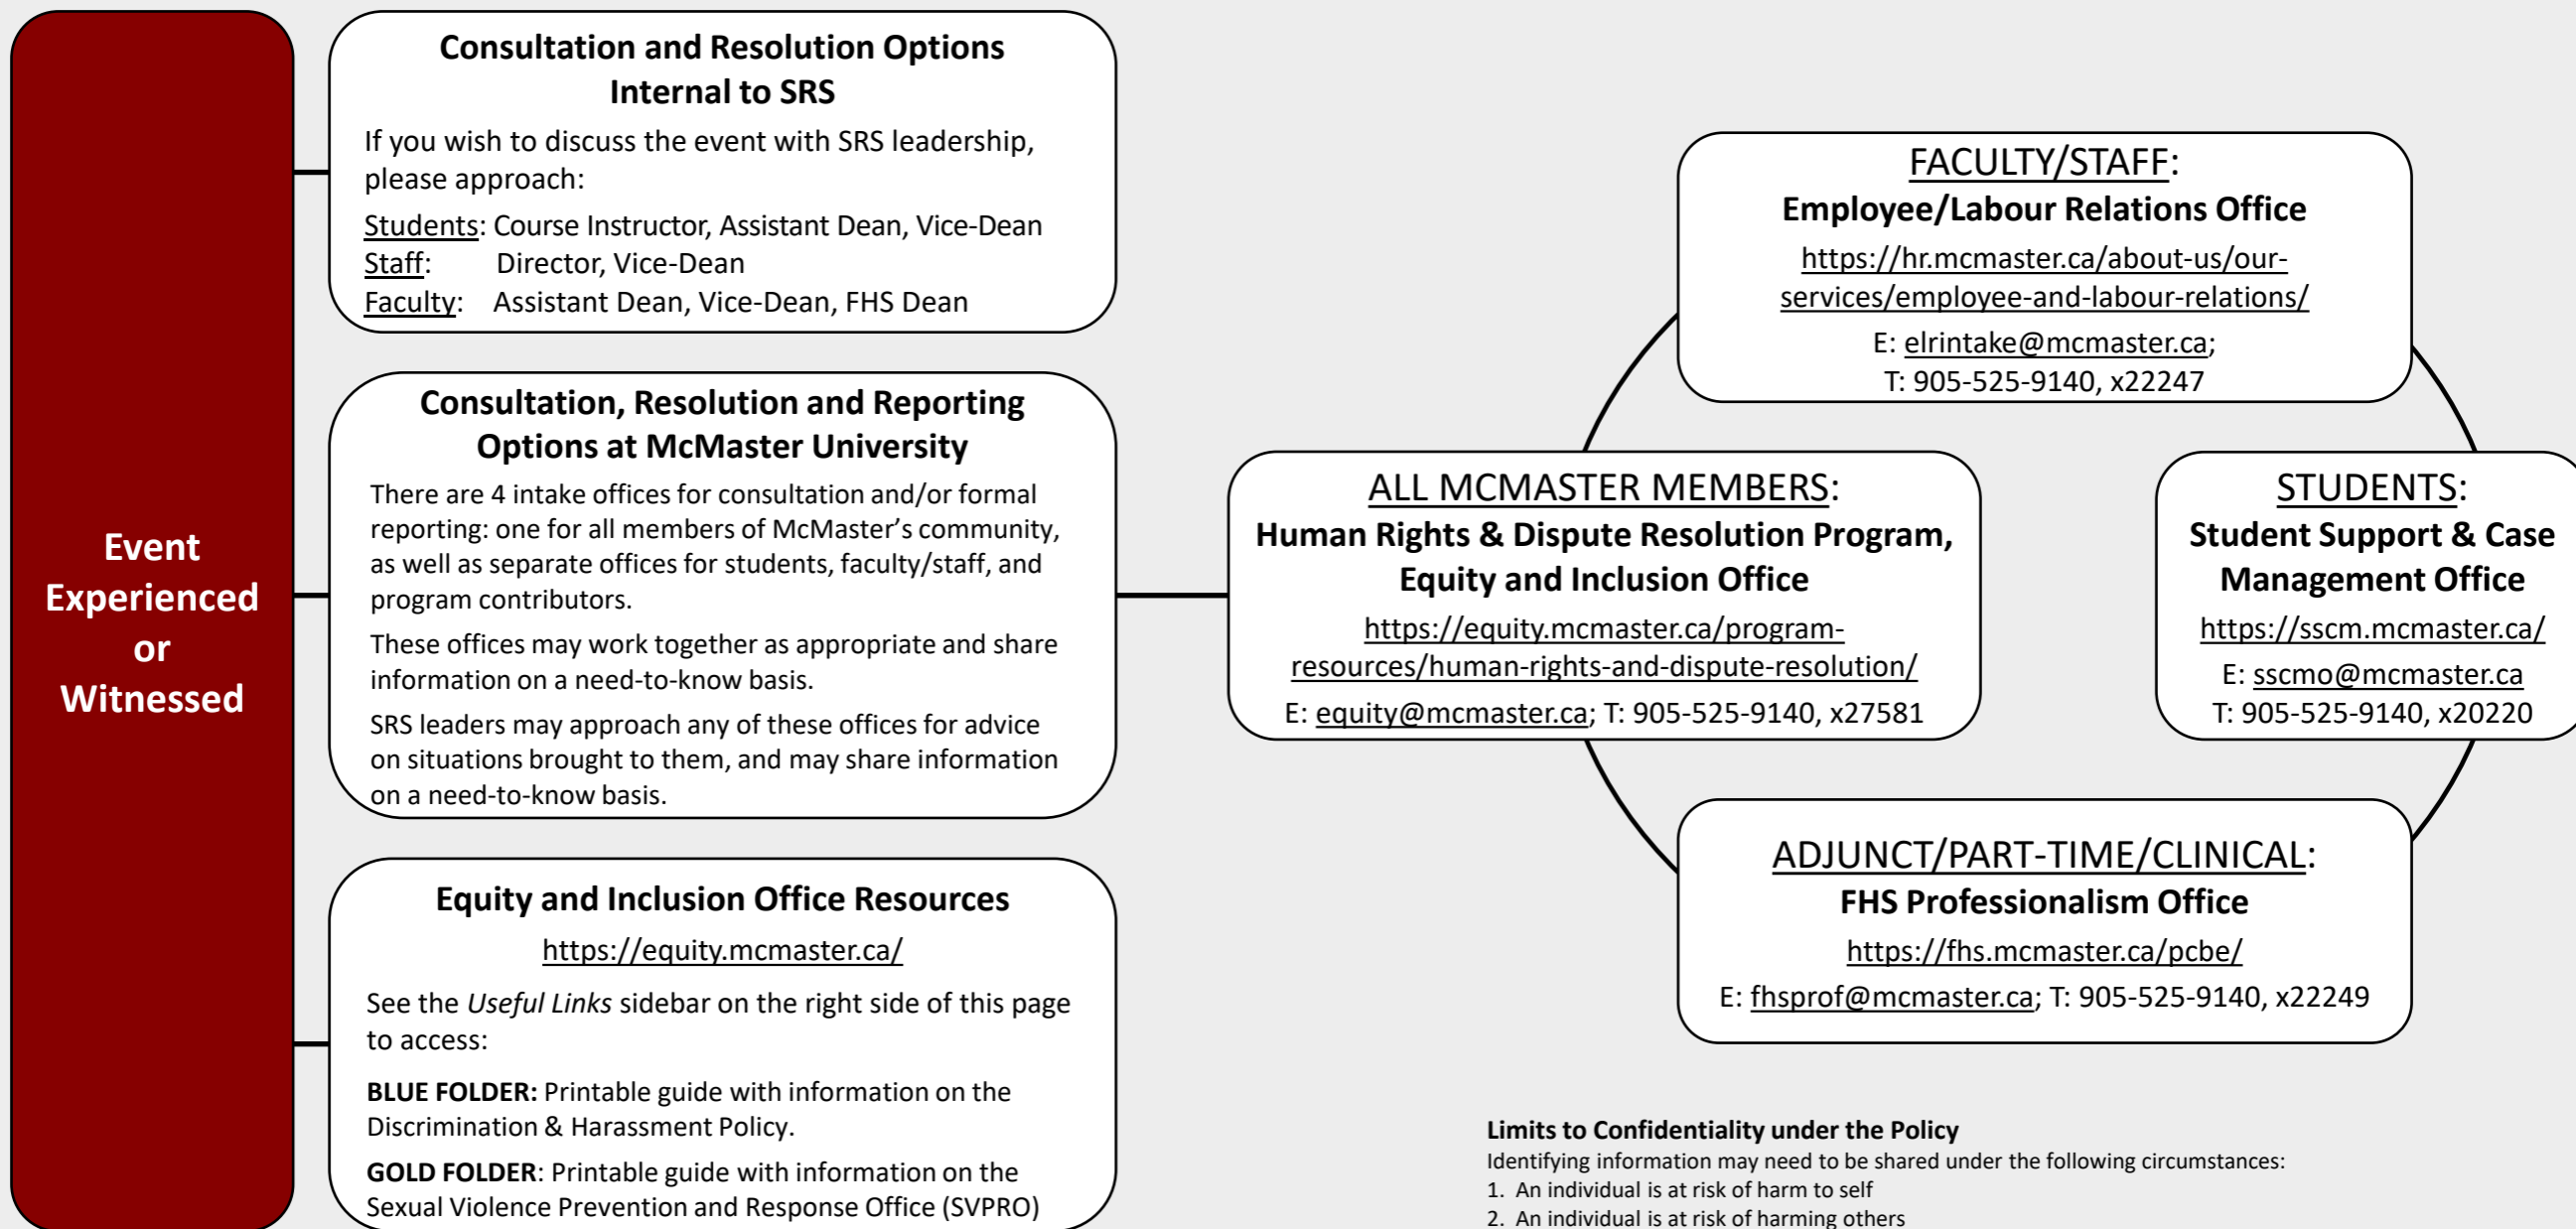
Event Experienced or Witnessed

Consultation and Resolution Options Internal to SRS

If you wish to discuss the event with SRS leadership, please approach:

Students: Course Instructor, Assistant Dean, Vice-Dean
Staff: Director, Vice-Dean
Faculty: Assistant Dean, Vice-Dean, FHS Dean

Consultation, Resolution and Reporting Options at McMaster University

There are 4 intake offices for consultation and/or formal reporting: one for all members of McMaster's community, as well as separate offices for students, faculty/staff, and program contributors.

These offices may work together as appropriate and share information on a need-to-know basis.

SRS leaders may approach any of these offices for advice on situations brought to them, and may share information on a need-to-know basis.

Equity and Inclusion Office Resources

https://equity.mcmaster.ca/

See the *Useful Links* sidebar on the right side of this page to access:

**BLUE FOLDER:** Printable guide with information on the Discrimination & Harassment Policy.

**GOLD FOLDER**: Printable guide with information on the Sexual Violence Prevention and Response Office (SVPRO)

FACULTY/STAFF:
Employee/Labour Relations Office
https://hr.mcmaster.ca/about-us/our-services/employee-and-labour-relations/
E: elrintake@mcmaster.ca;
T: 905-525-9140, x22247

ALL MCMASTER MEMBERS:
Human Rights & Dispute Resolution Program, Equity and Inclusion Office
https://equity.mcmaster.ca/program-resources/human-rights-and-dispute-resolution/
E: equity@mcmaster.ca; T: 905-525-9140, x27581

STUDENTS:
Student Support & Case Management Office
https://sscm.mcmaster.ca/
E: sscmo@mcmaster.ca
T: 905-525-9140, x20220

ADJUNCT/PART-TIME/CLINICAL:
FHS Professionalism Office
https://fhs.mcmaster.ca/pcbe/
E: fhsprof@mcmaster.ca; T: 905-525-9140, x22249

**Limits to Confidentiality under the Policy**
Identifying information may need to be shared under the following circumstances:
1. An individual is at risk of harm to self
2. An individual is at risk of harming others